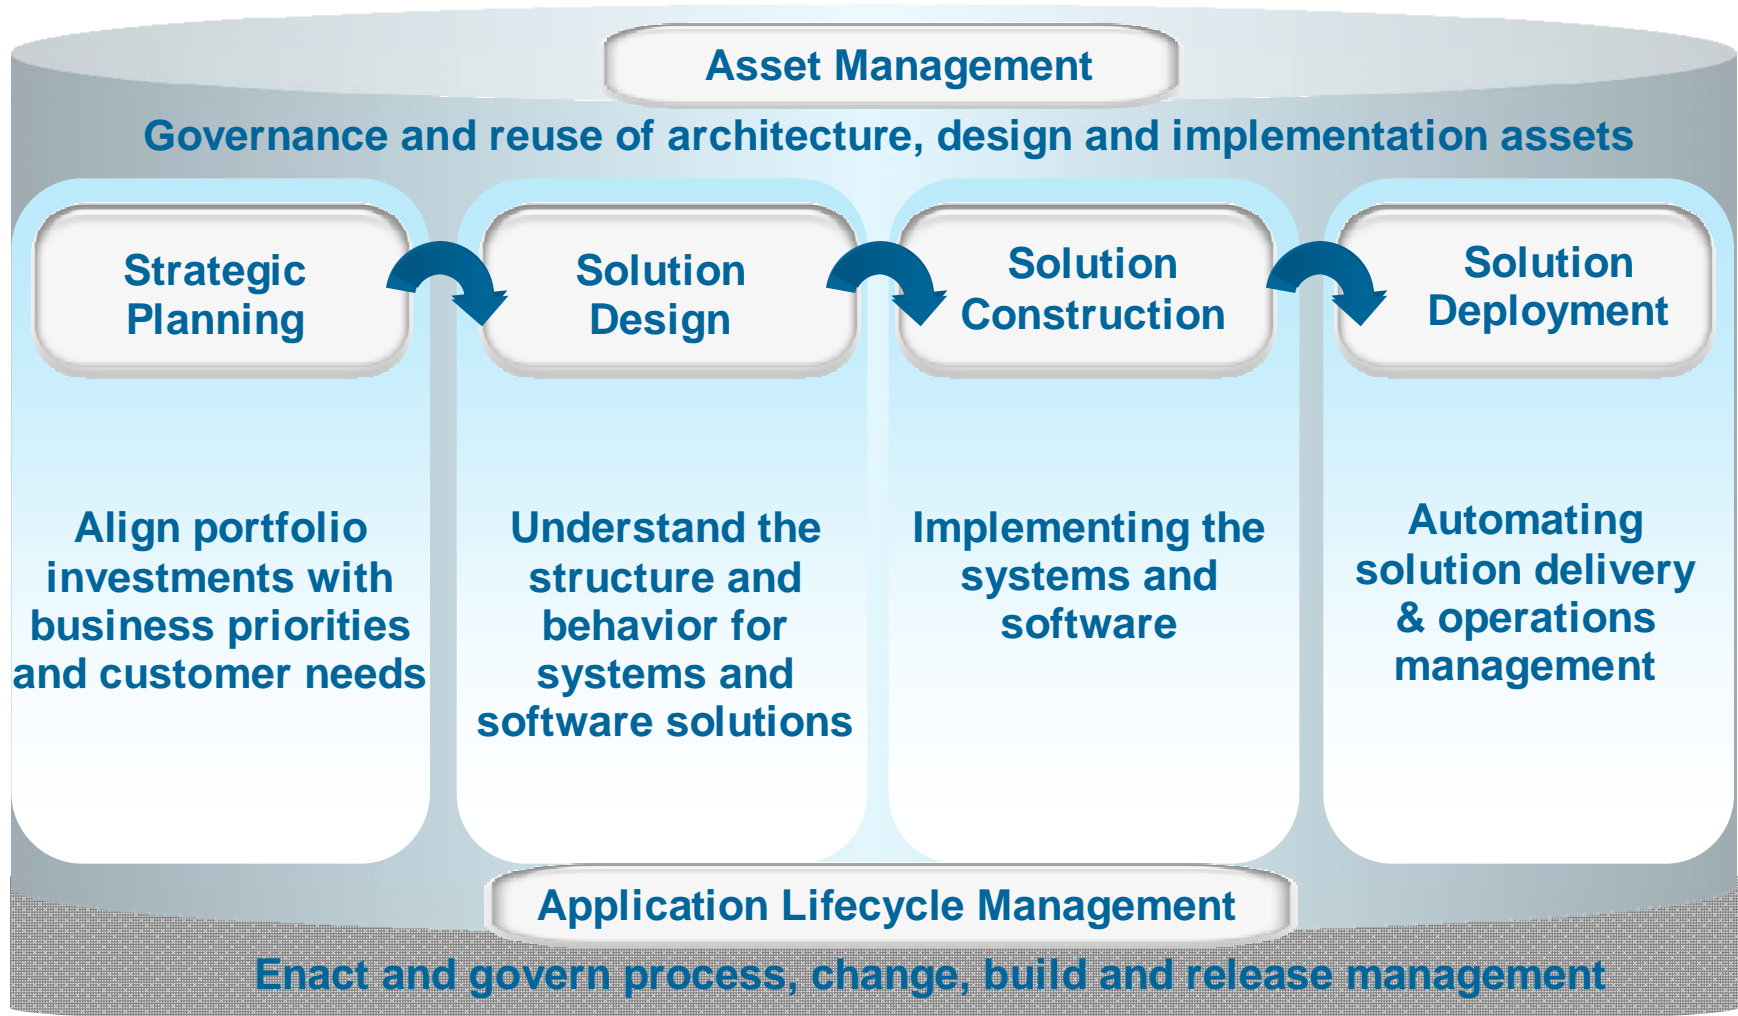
Asset Management

Governance and reuse of architecture, design and implementation assets

Strategic Planning

Solution Design

Solution Construction

Solution Deployment

Align portfolio investments with business priorities and customer needs

Understand the structure and behavior for systems and software solutions

Implementing the systems and software

Automating solution delivery & operations management

Application Lifecycle Management

Enact and govern process, change, build and release management